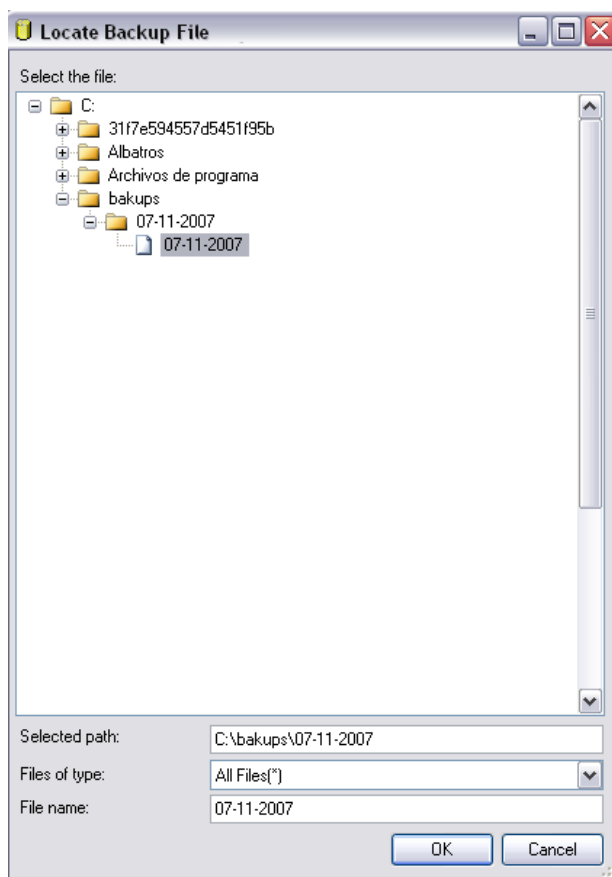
Locate Backup File

Select the file:

C:
31f7e594557d5451f95b
Albatros
Archivos de programa
bakups
07-11-2007
07-11-2007

Selected path: C:\bakups\07-11-2007
Files of type: All Files(*)
File name: 07-11-2007

OK
Cancel